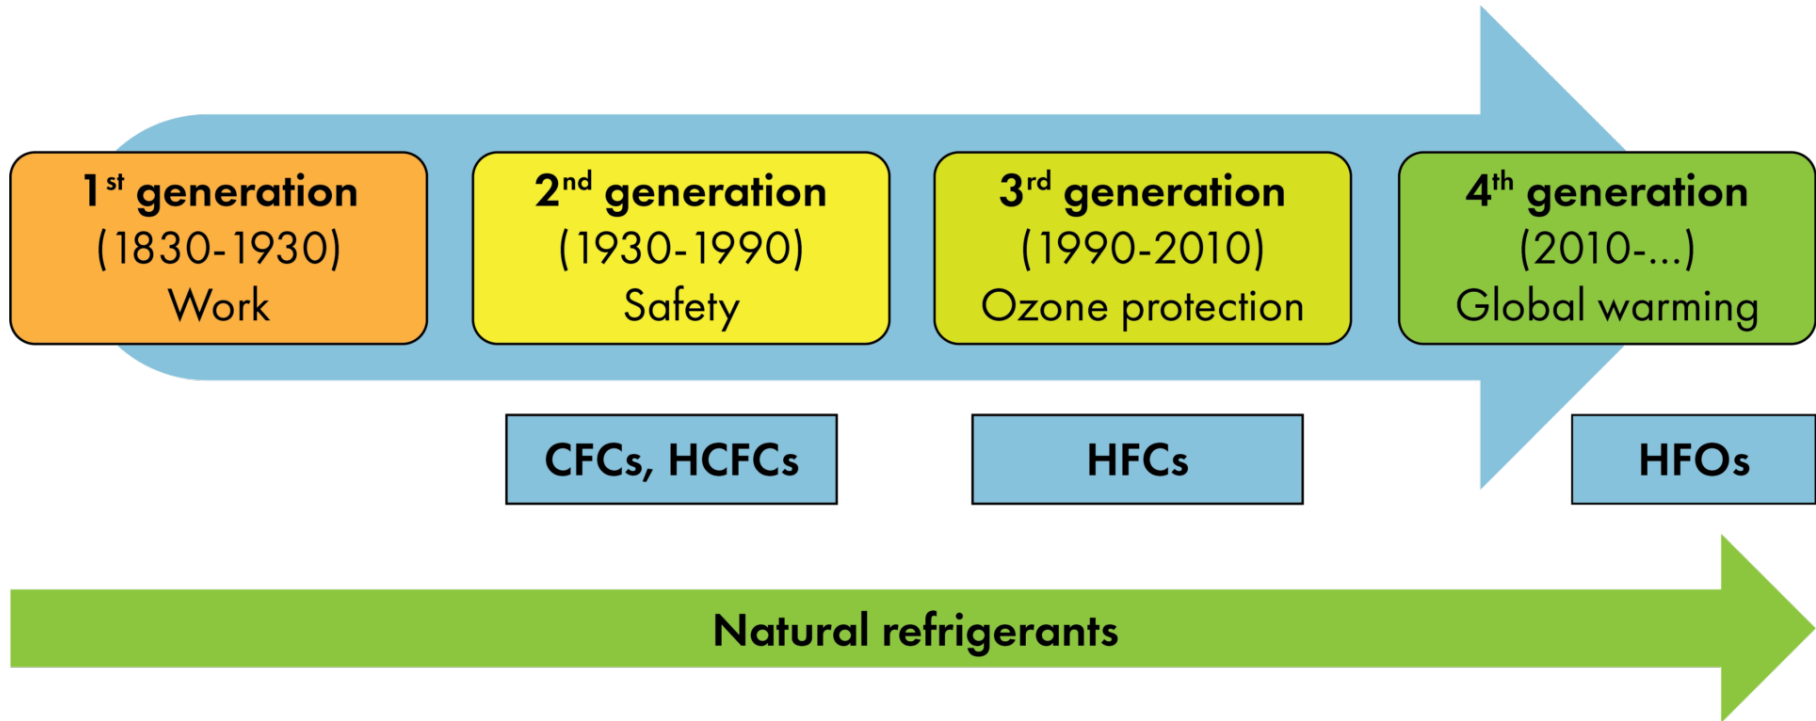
1$^{st}$ generation
(1830-1930)
Work

2$^{nd}$ generation
(1930-1990)
Safety

3$^{rd}$ generation
(1990-2010)
Ozone protection

4$^{th}$ generation
(2010-...)
Global warming

CFCs, HCFCs

HFCs

HFOs

Natural refrigerants